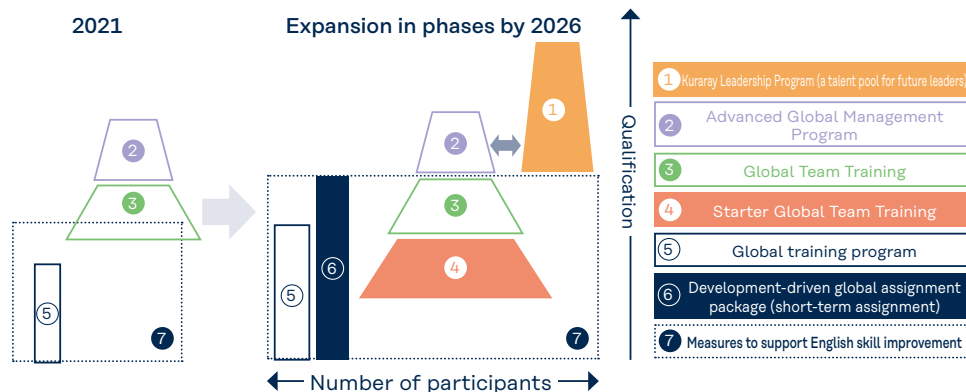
2021

Expansion in phases by 2026

2

3

5

7

2

1

3

6

4

5

7

Number of participants

Qualification

1 Kuraray Leadership Program (a talent pool for future leaders)

2 Advanced Global Management Program

3 Global Team Training

4 Starter Global Team Training

5 Global training program

6 Development-driven global assignment package (short-term assignment)

7 Measures to support English skill improvement